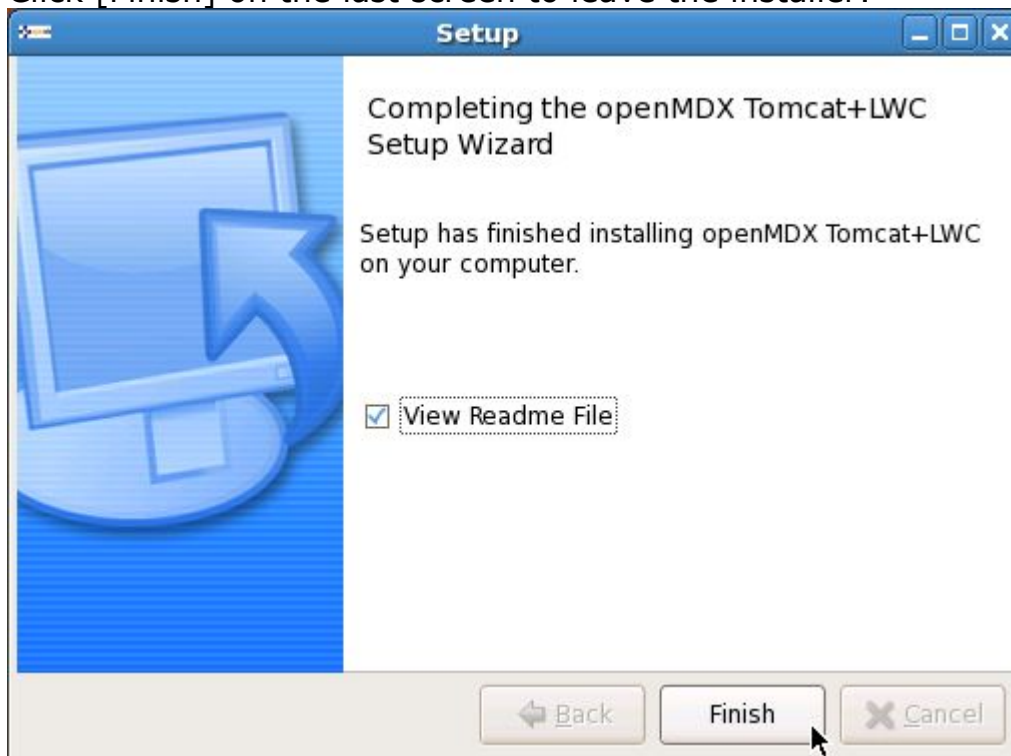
Click [Finish] on the last screen to leave the installer.

Setup

Completing the openMDX Tomcat+LWC Setup Wizard

Setup has finished installing openMDX Tomcat+LWC on your computer.

View Readme File

Back

Finish

Cancel